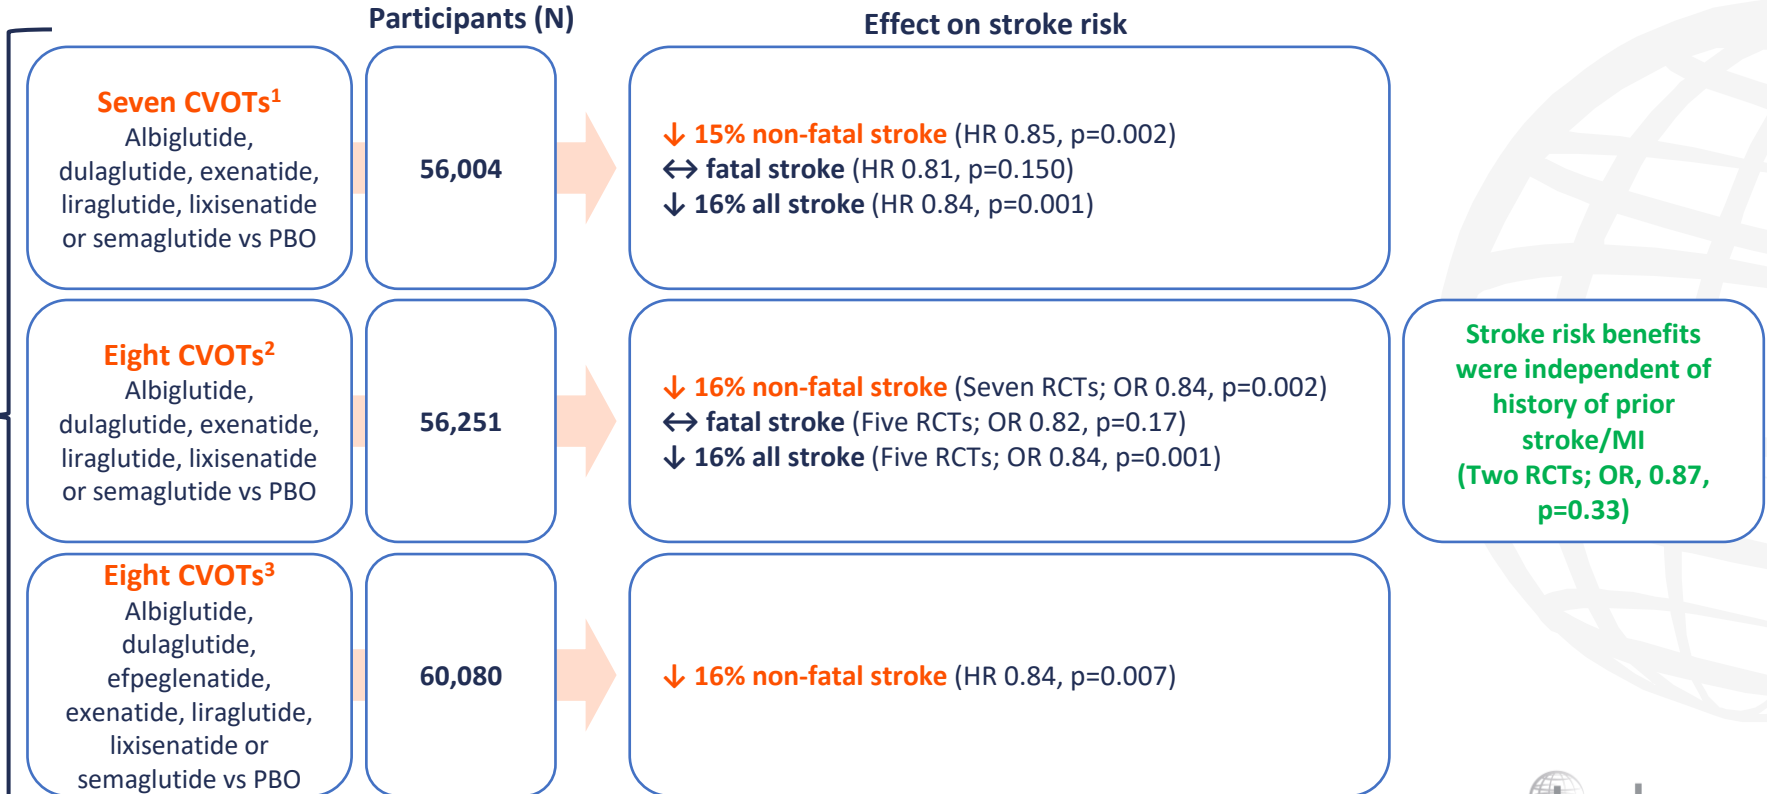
Participants (N)

Effect on stroke risk

Seven CVOTs$^1$
Albiglutide, dulaglutide, exenatide, liraglutide, lixisenatide or semaglutide vs PBO

56,004

↓ 15% non-fatal stroke (HR 0.85, p=0.002)
↔ fatal stroke (HR 0.81, p=0.150)
↓ 16% all stroke (HR 0.84, p=0.001)

Eight CVOTs$^2$
Albiglutide, dulaglutide, exenatide, liraglutide, lixisenatide or semaglutide vs PBO

56,251

↓ 16% non-fatal stroke (Seven RCTs; OR 0.84, p=0.002)
↔ fatal stroke (Five RCTs; OR 0.82, p=0.17)
↓ 16% all stroke (Five RCTs; OR 0.84, p=0.001)

Stroke risk benefits were independent of history of prior stroke/MI (Two RCTs; OR, 0.87, p=0.33)

Eight CVOTs$^3$
Albiglutide, dulaglutide, efpeglenatide, exenatide, liraglutide, lixisenatide or semaglutide vs PBO

60,080

↓ 16% non-fatal stroke (HR 0.84, p=0.007)